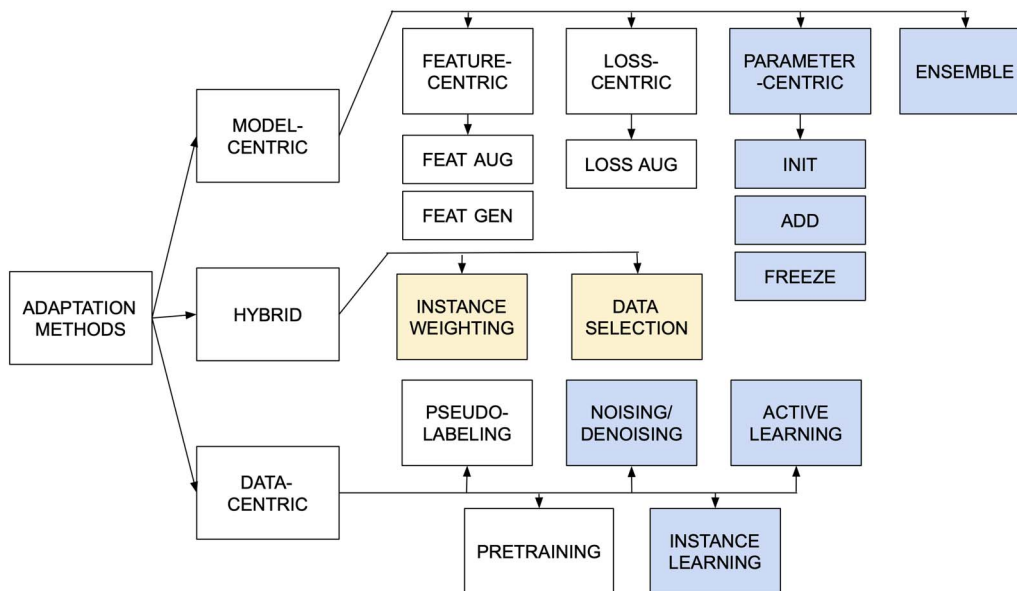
ADAPTATION METHODS

MODEL-CENTRIC

FEATURE-CENTRIC

FEAT AUG

FEAT GEN

LOSS-CENTRIC

LOSS AUG

PARAMETER-CENTRIC

INIT

ADD

FREEZE

ENSEMBLE

HYBRID

INSTANCE WEIGHTING

DATA SELECTION

DATA-CENTRIC

PSEUDO-LABELING

NOISING/ DENOISING

ACTIVE LEARNING

PRETRAINING

INSTANCE LEARNING